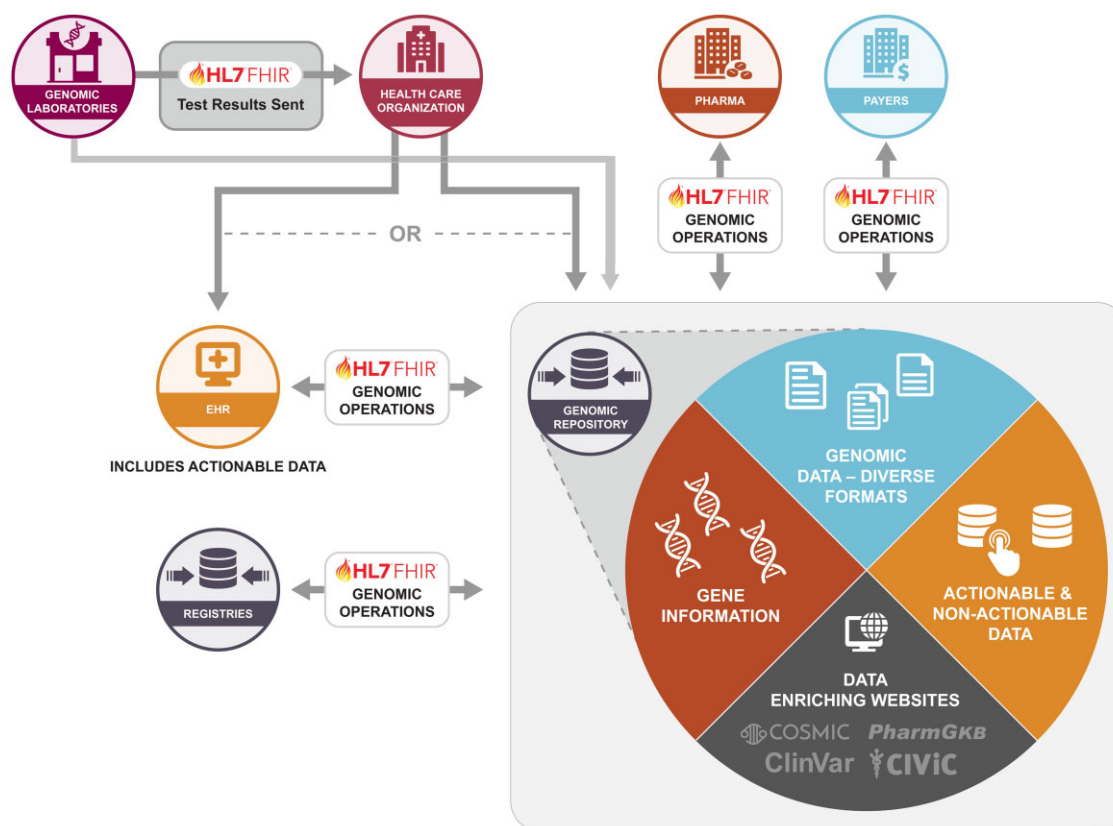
GENOMIC LABORATORIES

HL7 FHIR
Test Results Sent

HEALTH CARE ORGANIZATION

PHARMA

PAYERS

HL7 FHIR
GENOMIC OPERATIONS

HL7 FHIR
GENOMIC OPERATIONS

OR

EHR

INCLUDES ACTIONABLE DATA

HL7 FHIR
GENOMIC OPERATIONS

GENOMIC REPOSITORY

GENOMIC DATA – DIVERSE FORMATS

GENE INFORMATION

ACTIONABLE & NON-ACTIONABLE DATA

REGISTRIES

HL7 FHIR
GENOMIC OPERATIONS

DATA ENRICHING WEBSITES

COSMIC PharmGKB
ClinVar CIViC